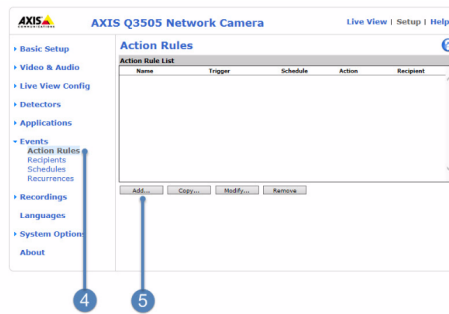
AXIS COMMUNICATIONS

AXIS Q3505 Network Camera

Live View | Setup | Help

Basic Setup

Video & Audio

Live View Config

Detectors

Applications

Events

Action Rules

Recipients

Schedules

Recurrences

Recordings

Languages

System Options

About

Action Rules

Action Rule List

| Name | Trigger | Schedule | Action | Recipient |
|---|---|---|---|---|

Add... Copy... Modify... Remove

4

5